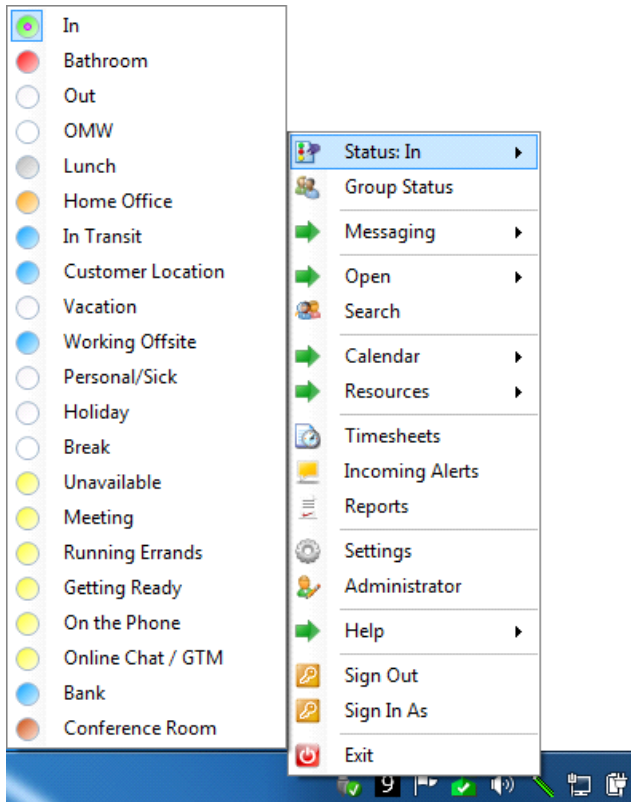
In
Bathroom
Out
OMW
Lunch
Home Office
In Transit
Customer Location
Vacation
Working Offsite
Personal/Sick
Holiday
Break
Unavailable
Meeting
Running Errands
Getting Ready
On the Phone
Online Chat / GTM
Bank
Conference Room

Status: In
Group Status
Messaging
Open
Search
Calendar
Resources
Timesheets
Incoming Alerts
Reports
Settings
Administrator
Help
Sign Out
Sign In As
Exit

9